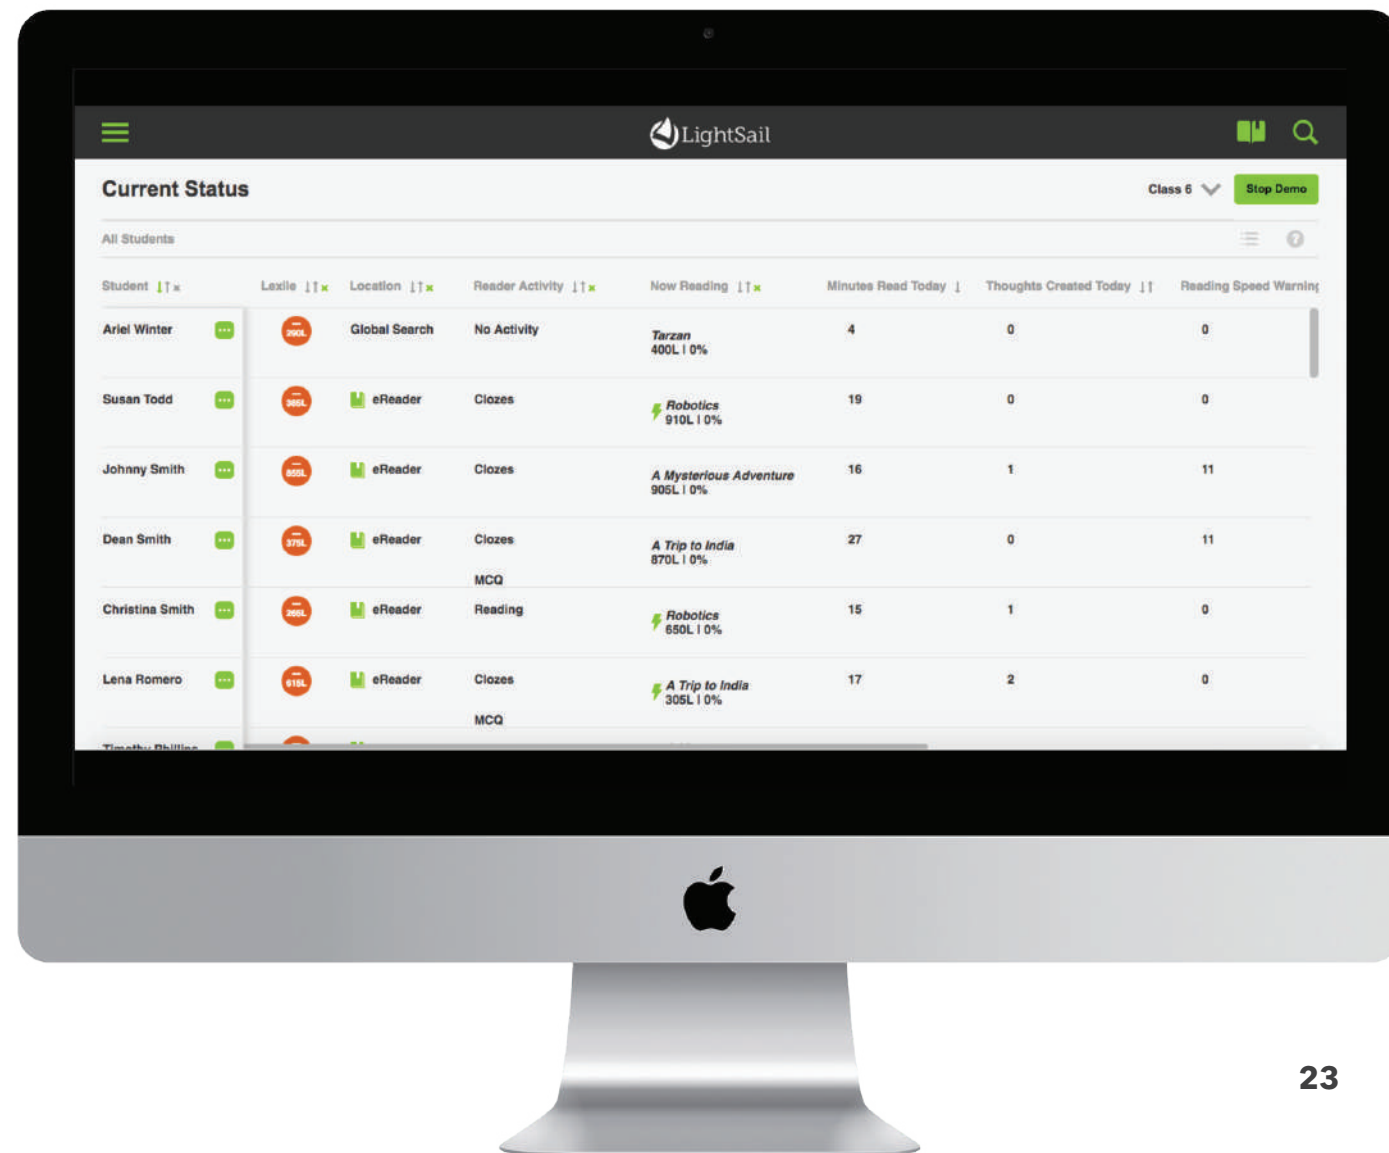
LightSail

Current Status

Class 6

Stop Demo

All Students

| Student | Lexile | Location | Reader Activity | Now Reading | Minutes Read Today | Thoughts Created Today | Reading Speed Warning |
|---|---|---|---|---|---|---|---|
| Ariel Winter | 290L | Global Search | No Activity | Tarzan 400L \| 0% | 4 | 0 | 0 |
| Susan Todd | 365L | eReader | Clozes | Robotics 910L \| 0% | 19 | 0 | 0 |
| Johnny Smith | 855L | eReader | Clozes | A Mysterious Adventure 905L \| 0% | 16 | 1 | 11 |
| Dean Smith | 375L | eReader | Clozes MCQ | A Trip to India 870L \| 0% | 27 | 0 | 11 |
| Christina Smith | 265L | eReader | Reading | Robotics 650L \| 0% | 15 | 1 | 0 |
| Lena Romero | 615L | eReader | Clozes MCQ | A Trip to India 305L \| 0% | 17 | 2 | 0 |
| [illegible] | | | | | | | |

23